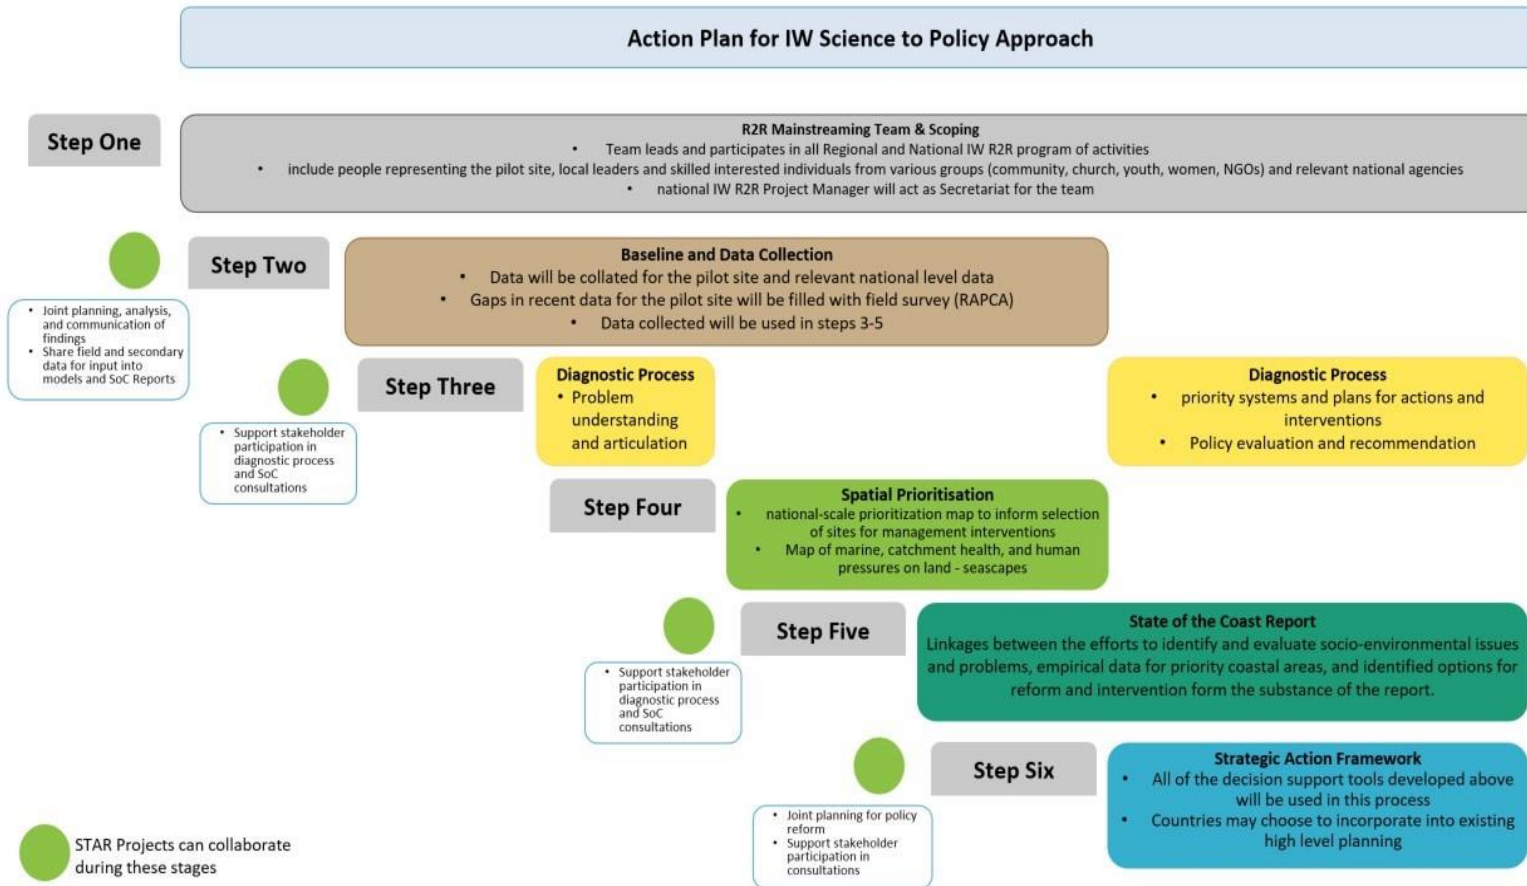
Action Plan for IW Science to Policy Approach

Step One

R2R Mainstreaming Team & Scoping
• Team leads and participates in all Regional and National IW R2R program of activities
• include people representing the pilot site, local leaders and skilled interested individuals from various groups (community, church, youth, women, NGOs) and relevant national agencies
• national IW R2R Project Manager will act as Secretariat for the team

Step Two

• Joint planning, analysis, and communication of findings
• Share field and secondary data for input into models and SoC Reports

Baseline and Data Collection
• Data will be collated for the pilot site and relevant national level data
• Gaps in recent data for the pilot site will be filled with field survey (RAPCA)
• Data collected will be used in steps 3-5

Step Three

• Support stakeholder participation in diagnostic process and SoC consultations

Diagnostic Process
• Problem understanding and articulation

Diagnostic Process
• priority systems and plans for actions and interventions
• Policy evaluation and recommendation

Step Four

Spatial Prioritisation
• national-scale prioritization map to inform selection of sites for management interventions
• Map of marine, catchment health, and human pressures on land - seascapes

Step Five

• Support stakeholder participation in diagnostic process and SoC consultations

State of the Coast Report
Linkages between the efforts to identify and evaluate socio-environmental issues and problems, empirical data for priority coastal areas, and identified options for reform and intervention form the substance of the report.

Step Six

• Joint planning for policy reform
• Support stakeholder participation in consultations

Strategic Action Framework
• All of the decision support tools developed above will be used in this process
• Countries may choose to incorporate into existing high level planning

STAR Projects can collaborate during these stages